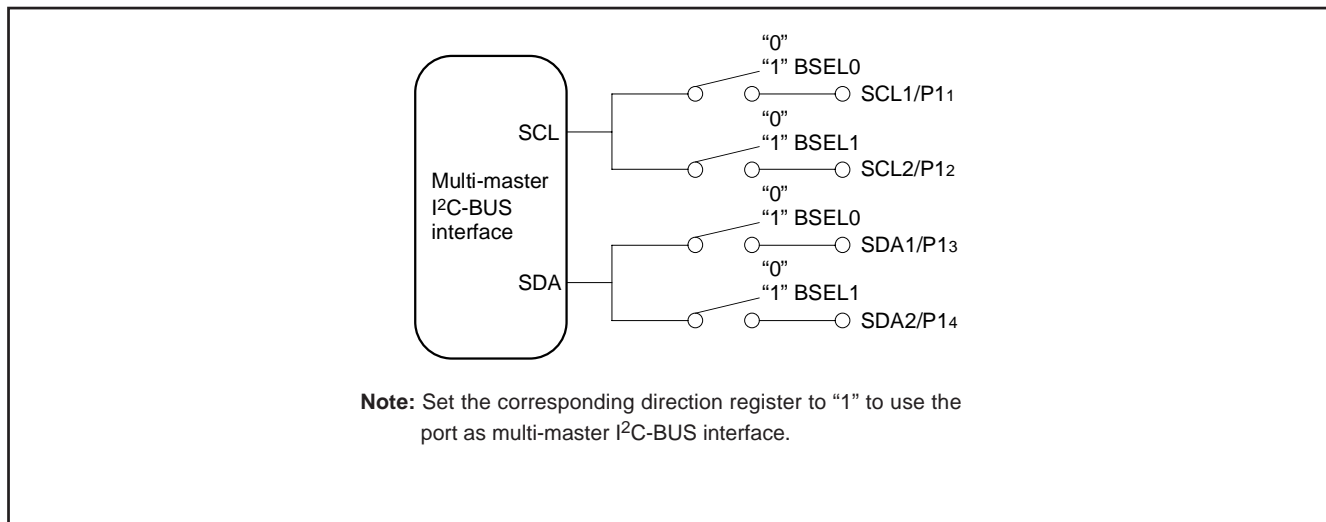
“0”
“1” BSEL0
SCL1/P1$_1$
“0”
“1” BSEL1
SCL2/P1$_2$
SCL
Multi-master
I$^2$C-BUS
interface
“0”
“1” BSEL0
SDA1/P1$_3$
SDA
“0”
“1” BSEL1
SDA2/P1$_4$

**Note:** Set the corresponding direction register to “1” to use the port as multi-master I$^2$C-BUS interface.